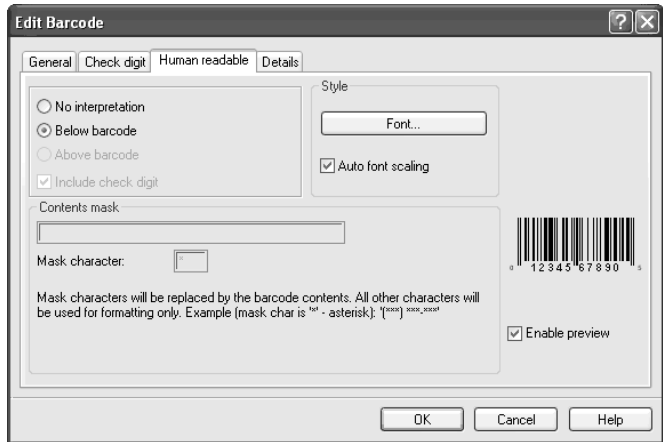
Edit Barcode

?

General | Check digit | Human readable | Details

No interpretation
Below barcode
Above barcode
Include check digit

Style
Font...
Auto font scaling

Contents mask

Mask character: *

Mask characters will be replaced by the barcode contents. All other characters will be used for formatting only. Example (mask char is '*' - asterisk): '(***) ***-***'

0 12345 67890 5

Enable preview

OK Cancel Help